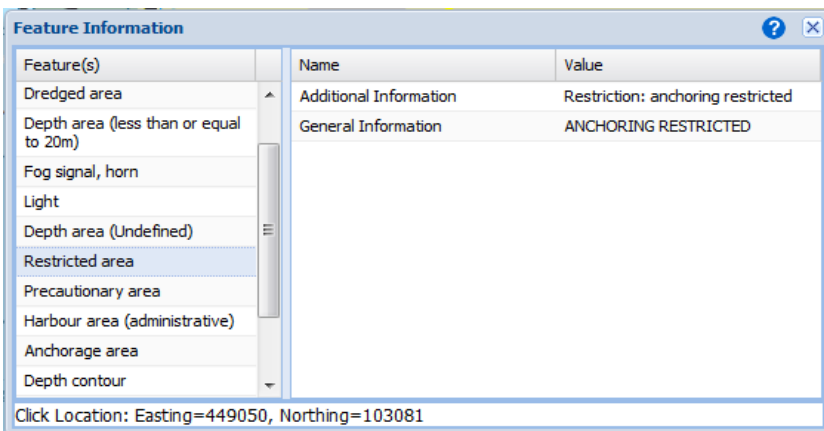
Feature Information

| Feature(s) |
|---|
| Dredged area |
| Depth area (less than or equal to 20m) |
| Fog signal, horn |
| Light |
| Depth area (Undefined) |
| Restricted area |
| Precautionary area |
| Harbour area (administrative) |
| Anchorage area |
| Depth contour |

| Name | Value |
|---|---|
| Additional Information | Restriction: anchoring restricted |
| General Information | ANCHORING RESTRICTED |

Click Location: Easting=449050, Northing=103081